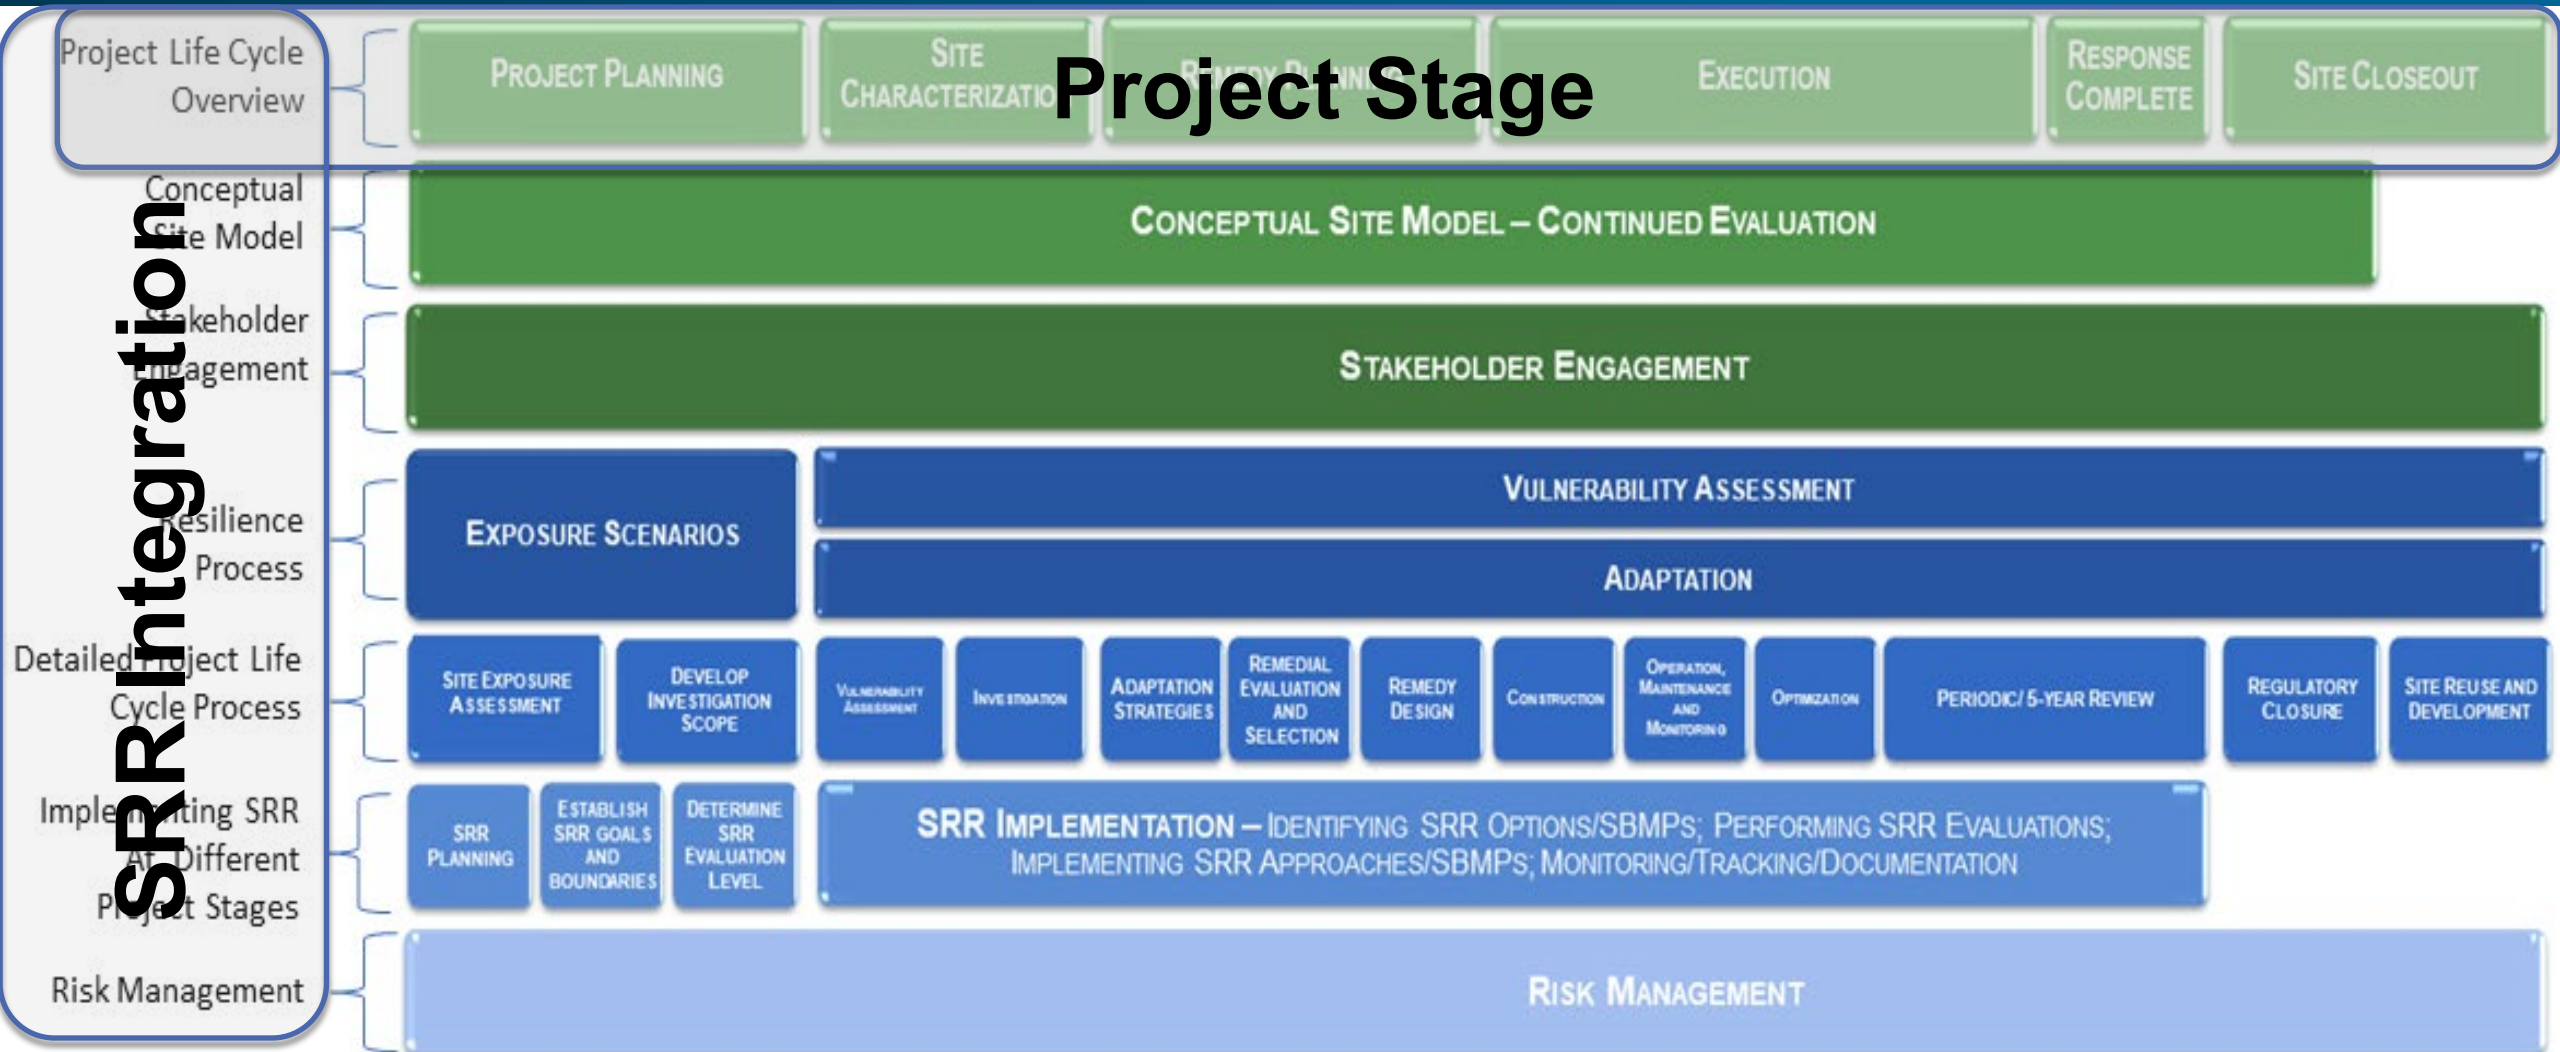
Project Stage

SRR Integration

Project Life Cycle Overview

PROJECT PLANNING

SITE CHARACTERIZATIO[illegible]

R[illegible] P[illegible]

EXECUTION

RESPONSE COMPLETE

SITE CLOSEOUT

Conceptual Site Model

CONCEPTUAL SITE MODEL – CONTINUED EVALUATION

Stakeholder Engagement

STAKEHOLDER ENGAGEMENT

Resilience Process

EXPOSURE SCENARIOS

VULNERABILITY ASSESSMENT

ADAPTATION

Detailed Project Life Cycle Process

SITE EXPOSURE ASSESSMENT

DEVELOP INVESTIGATION SCOPE

VULNERABILITY ASSESSMENT

INVESTIGATION

ADAPTATION STRATEGIES

REMEDIAL EVALUATION AND SELECTION

REMEDY DESIGN

CONSTRUCTION

OPERATION, MAINTENANCE AND MONITORING

OPTIMIZATION

PERIODIC/ 5-YEAR REVIEW

REGULATORY CLOSURE

SITE REUSE AND DEVELOPMENT

Implementing SRR At Different Project Stages

SRR PLANNING

ESTABLISH SRR GOALS AND BOUNDARIES

DETERMINE SRR EVALUATION LEVEL

SRR IMPLEMENTATION – IDENTIFYING SRR OPTIONS/SBMPS; PERFORMING SRR EVALUATIONS; IMPLEMENTING SRR APPROACHES/SBMPS; MONITORING/TRACKING/DOCUMENTATION

Risk Management

RISK MANAGEMENT